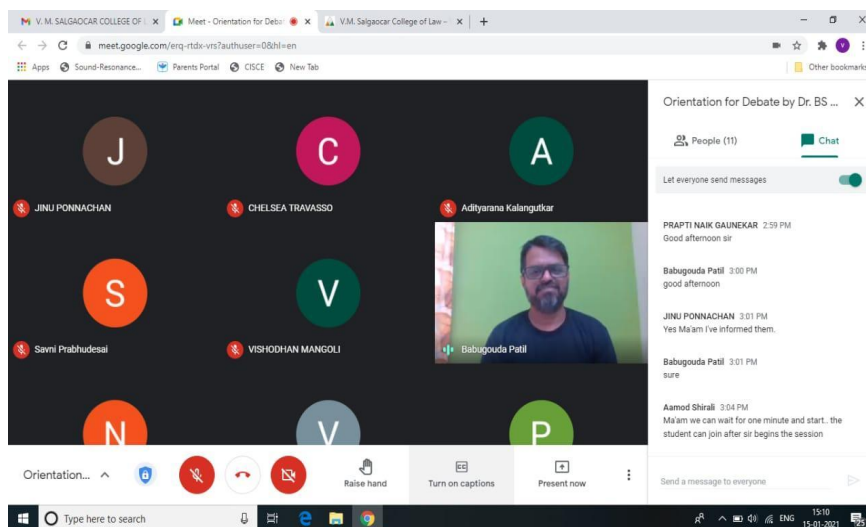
V. M. SALGAOCAR COLLEGE OF | ×
Meet - Orientation for Debat ×
V.M. Salgaocar College of Law - ×
+
meet.google.com/erq-rtdx-vrs?authuser=0&hl=en
Apps
Sound-Resonance...
Parents Portal
CISCE
New Tab
Other bookmarks

J
JINU PONNACHAN
C
CHELSEA TRAVASSO
A
Adityarana Kalangutkar
S
Savni Prabhudesai
V
VISHODHAN MANGOLI
Babugouda Patil
N
V
P

Orientation...
Raise hand
Turn on captions
Present now

Orientation for Debate by Dr. BS ...
People (11)
Chat
Let everyone send messages

PRAPTI NAIK GAUNEKAR 2:59 PM
Good afternoon sir

Babugouda Patil 3:00 PM
good afternoon

JINU PONNACHAN 3:01 PM
Yes Ma'am I've informed them.

Babugouda Patil 3:01 PM
sure

Aamod Shirali 3:04 PM
Ma'am we can wait for one minute and start.. the student can join after sir begins the session

Send a message to everyone

Type here to search
ENG
15:10
15-01-2021